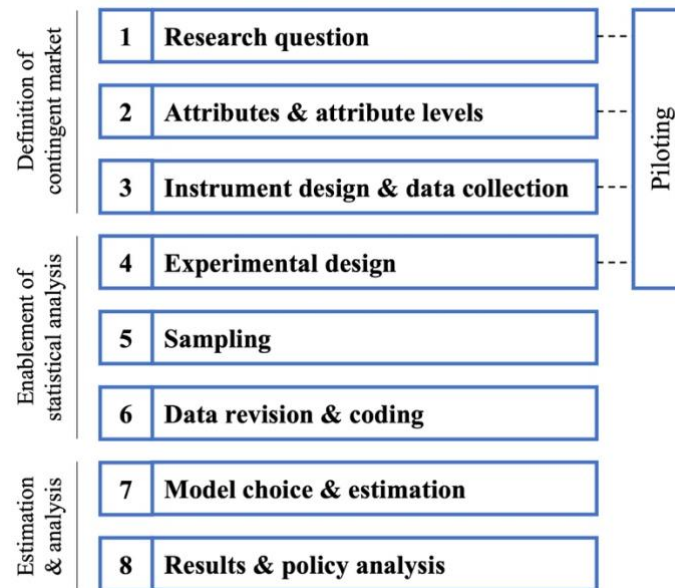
Definition of contingent market

1 Research question

2 Attributes & attribute levels

3 Instrument design & data collection

Enablement of statistical analysis

4 Experimental design

5 Sampling

6 Data revision & coding

Estimation & analysis

7 Model choice & estimation

8 Results & policy analysis

Piloting